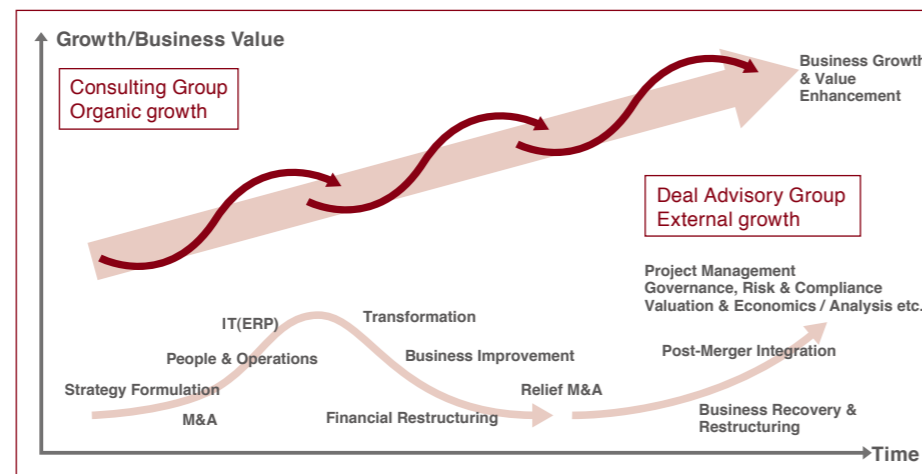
Growth/Business Value

Consulting Group
Organic growth

Business Growth
& Value
Enhancement

Deal Advisory Group
External growth

Project Management
Governance, Risk & Compliance
Valuation & Economics / Analysis etc.

IT(ERP)

Transformation

People & Operations

Business Improvement

Post-Merger Integration

Strategy Formulation

Relief M&A

M&A

Financial Restructuring

Business Recovery &
Restructuring

Time